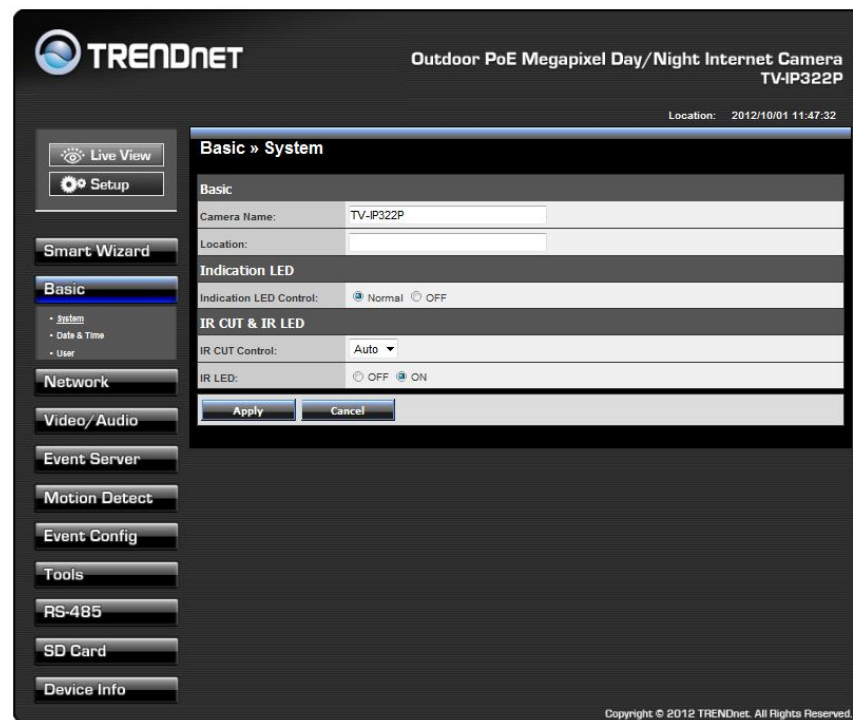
TRENDNET

Outdoor PoE Megapixel Day/Night Internet Camera
TV-IP322P

Location: 2012/10/01 11:47:32

Live View
Setup

Smart Wizard
Basic
• System
• Date & Time
• User
Network
Video/Audio
Event Server
Motion Detect
Event Config
Tools
RS-485
SD Card
Device Info

Basic » System

Basic

| | |
|---|---|
| Camera Name: | TV-IP322P |
| Location: | |

Indication LED

| | |
|---|---|
| Indication LED Control: | Normal OFF |

IR CUT & IR LED

| | |
|---|---|
| IR CUT Control: | Auto |
| IR LED: | OFF ON |

Apply Cancel

Copyright © 2012 TRENDnet. All Rights Reserved.